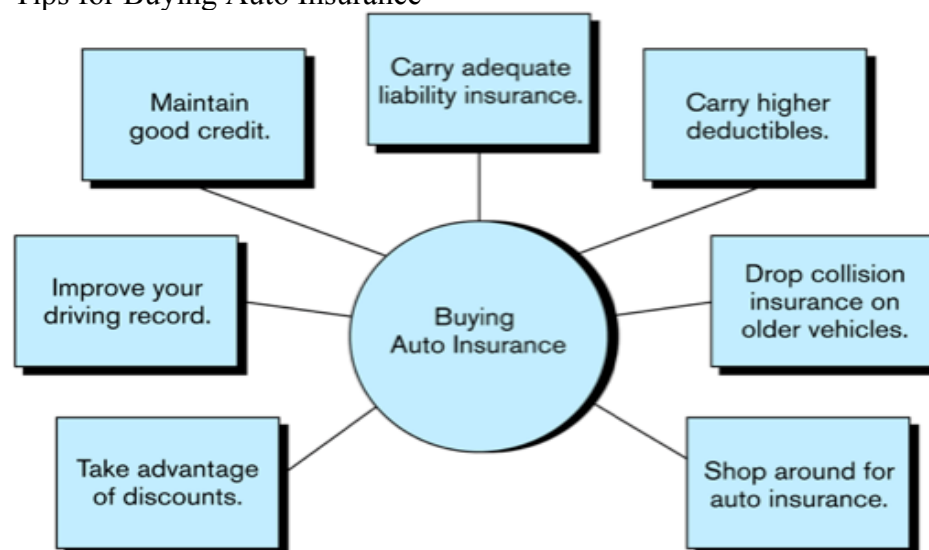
Tips for Buying Auto Insurance

Maintain good credit.

Carry adequate liability insurance.

Carry higher deductibles.

Improve your driving record.

Buying Auto Insurance

Drop collision insurance on older vehicles.

Take advantage of discounts.

Shop around for auto insurance.